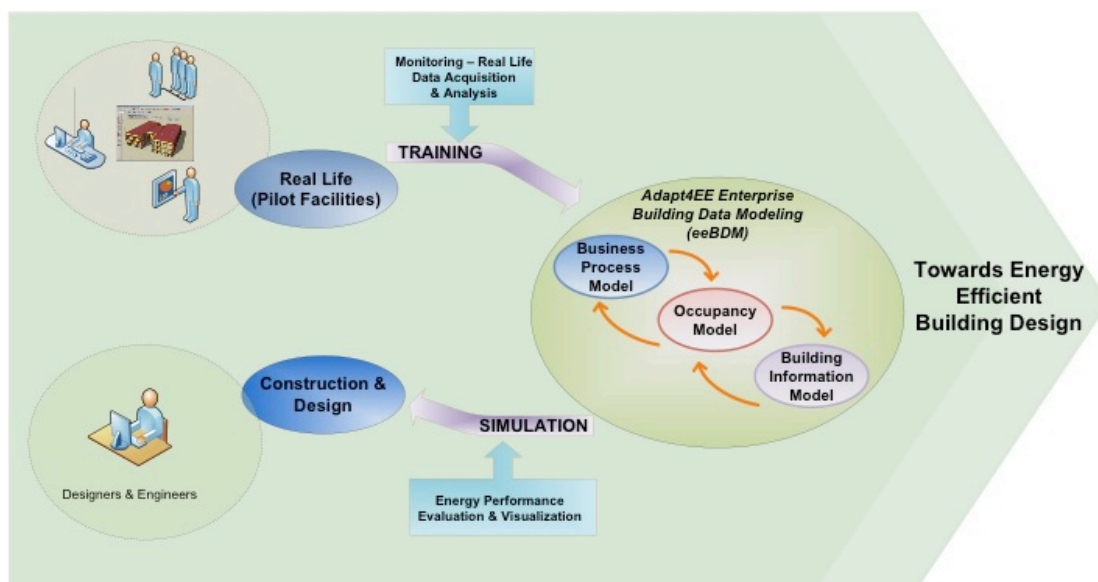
Monitoring – Real Life Data Acquisition & Analysis

TRAINING

Real Life (Pilot Facilities)

Adapt4EE Enterprise Building Data Modeling (eeBDM)

Business Process Model

Occupancy Model

Building Information Model

Towards Energy Efficient Building Design

Construction & Design

SIMULATION

Energy Performance Evaluation & Visualization

Designers & Engineers